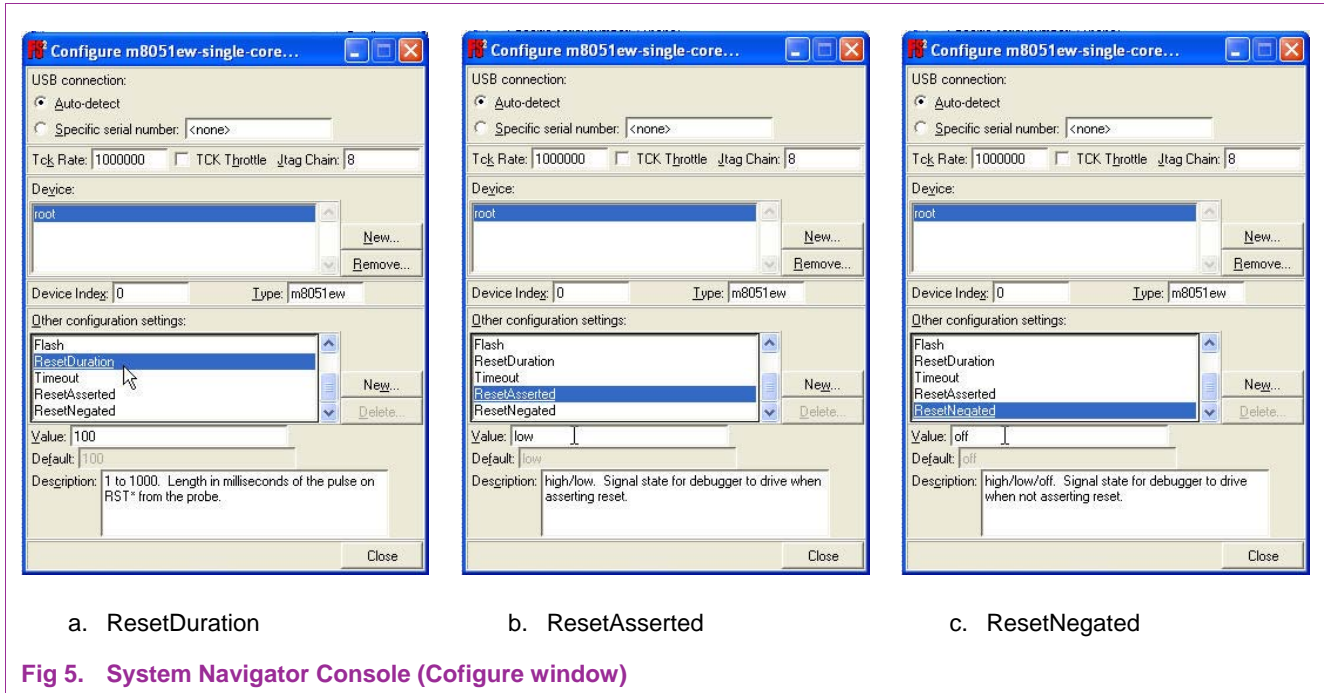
Configure m8051ew-single-core...

USB connection:

Auto-detect

Specific serial number: <none>

Tck Rate: 1000000 TCK Throttle Jtag Chain: 8

Device:

root

New...

Remove...

Device Index: 0 Type: m8051ew

Other configuration settings:

Flash
ResetDuration
Timeout
ResetAsserted
ResetNegated

New...

Delete...

Value: 100

Default: 100

Description: 1 to 1000. Length in milliseconds of the pulse on RST* from the probe.

Close

Configure m8051ew-single-core...

USB connection:

Auto-detect

Specific serial number: <none>

Tck Rate: 1000000 TCK Throttle Jtag Chain: 8

Device:

root

New...

Remove...

Device Index: 0 Type: m8051ew

Other configuration settings:

Flash
ResetDuration
Timeout
ResetAsserted
ResetNegated

New...

Delete...

Value: low

Default: low

Description: high/low. Signal state for debugger to drive when asserting reset.

Close

Configure m8051ew-single-core...

USB connection:

Auto-detect

Specific serial number: <none>

Tck Rate: 1000000 TCK Throttle Jtag Chain: 8

Device:

root

New...

Remove...

Device Index: 0 Type: m8051ew

Other configuration settings:

Flash
ResetDuration
Timeout
ResetAsserted
ResetNegated

New...

Delete...

Value: off

Default: off

Description: high/low/off. Signal state for debugger to drive when not asserting reset.

Close

a. ResetDuration

b. ResetAsserted

c. ResetNegated

Fig 5. System Navigator Console (Cofigure window)